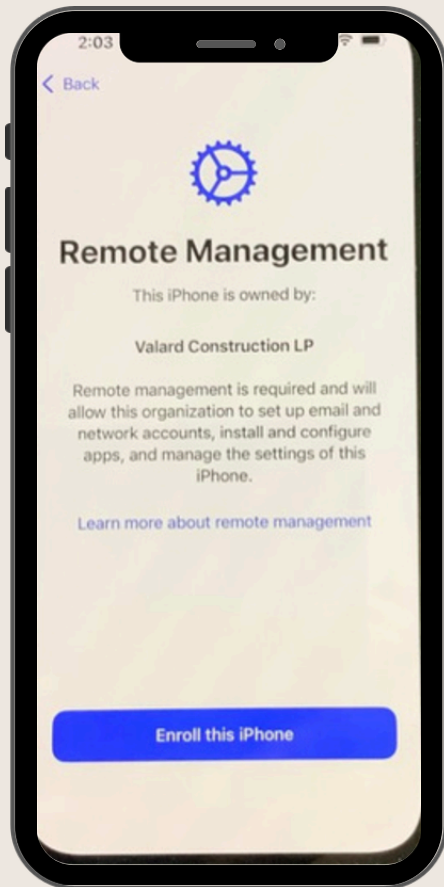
2:03

Back

Remote Management

This iPhone is owned by:

Valard Construction LP

Remote management is required and will allow this organization to set up email and network accounts, install and configure apps, and manage the settings of this iPhone.

Learn more about remote management

Enroll this iPhone